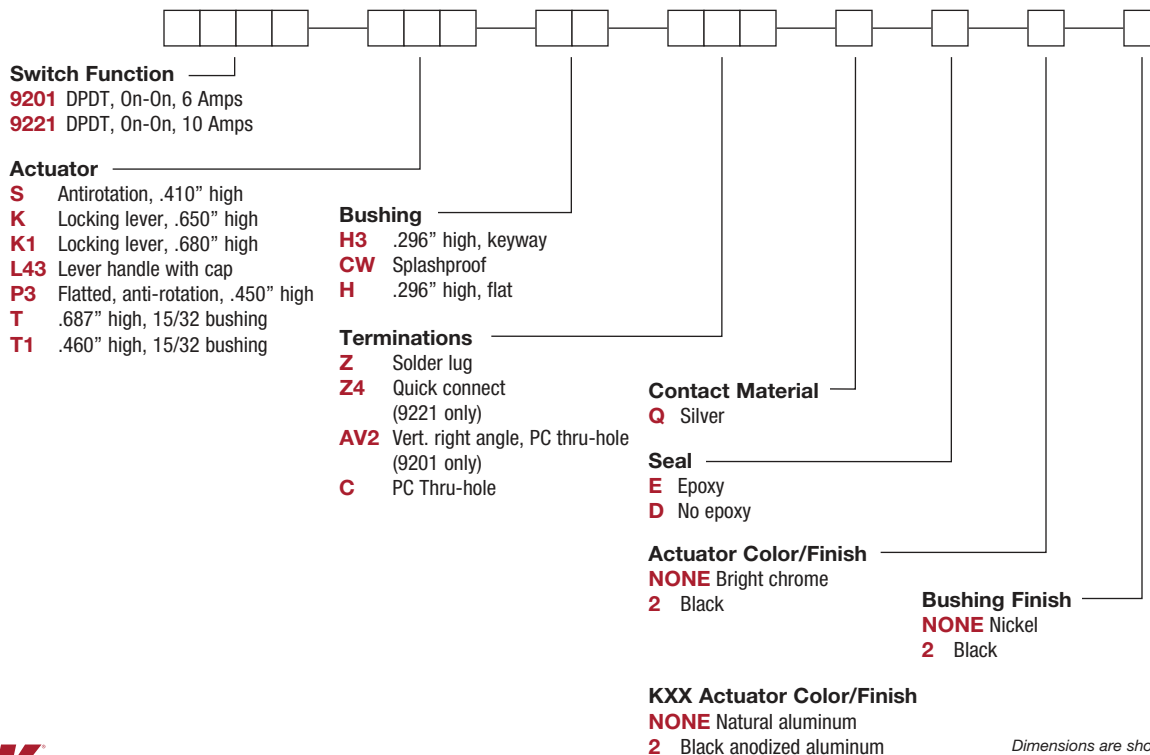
Switch Function
9201 DPDT, On-On, 6 Amps
9221 DPDT, On-On, 10 Amps

Actuator
S Antirotation, .410” high
K Locking lever, .650” high
K1 Locking lever, .680” high
L43 Lever handle with cap
P3 Flatted, anti-rotation, .450” high
T .687” high, 15/32 bushing
T1 .460” high, 15/32 bushing

Bushing
H3 .296” high, keyway
CW Splashproof
H .296” high, flat

Terminations
Z Solder lug
Z4 Quick connect (9221 only)
AV2 Vert. right angle, PC thru-hole (9201 only)
C PC Thru-hole

Contact Material
Q Silver

Seal
E Epoxy
D No epoxy

Actuator Color/Finish
NONE Bright chrome
2 Black

Bushing Finish
NONE Nickel
2 Black

KXX Actuator Color/Finish
NONE Natural aluminum
2 Black anodized aluminum

Dimensions are sho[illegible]